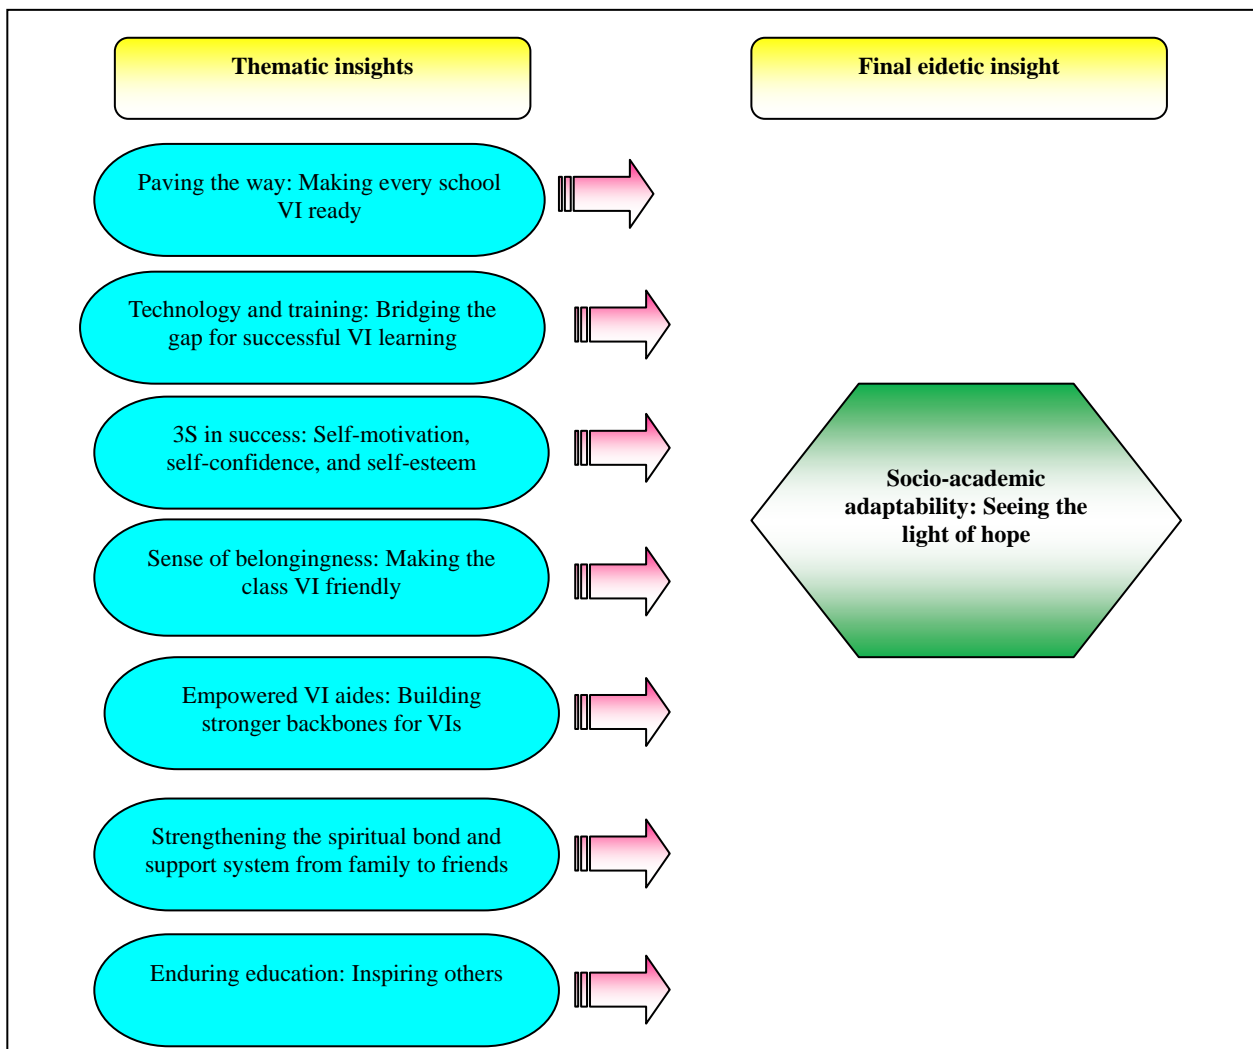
Thematic insights

Final eidetic insight

Paving the way: Making every school VI ready

Technology and training: Bridging the gap for successful VI learning

3S in success: Self-motivation, self-confidence, and self-esteem

Sense of belongingness: Making the class VI friendly

Empowered VI aides: Building stronger backbones for VIs

Strengthening the spiritual bond and support system from family to friends

Enduring education: Inspiring others

Socio-academic adaptability: Seeing the light of hope